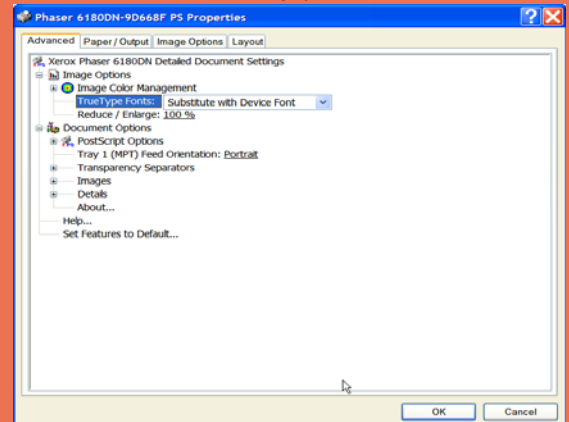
Phaser 6180DN-9D668F PS Properties

Advanced | Paper / Output | Image Options | Layout

Xerox Phaser 6180DN Detailed Document Settings
Image Options
Image Color Management
TrueType Fonts: Substitute with Device Font
Reduce / Enlarge: 100 %
Document Options
PostScript Options
Tray 1 (MPT) Feed Orientation: Portrait
Transparency Separators
Images
Details
About...
Help...
Set Features to Default...

OK
Cancel